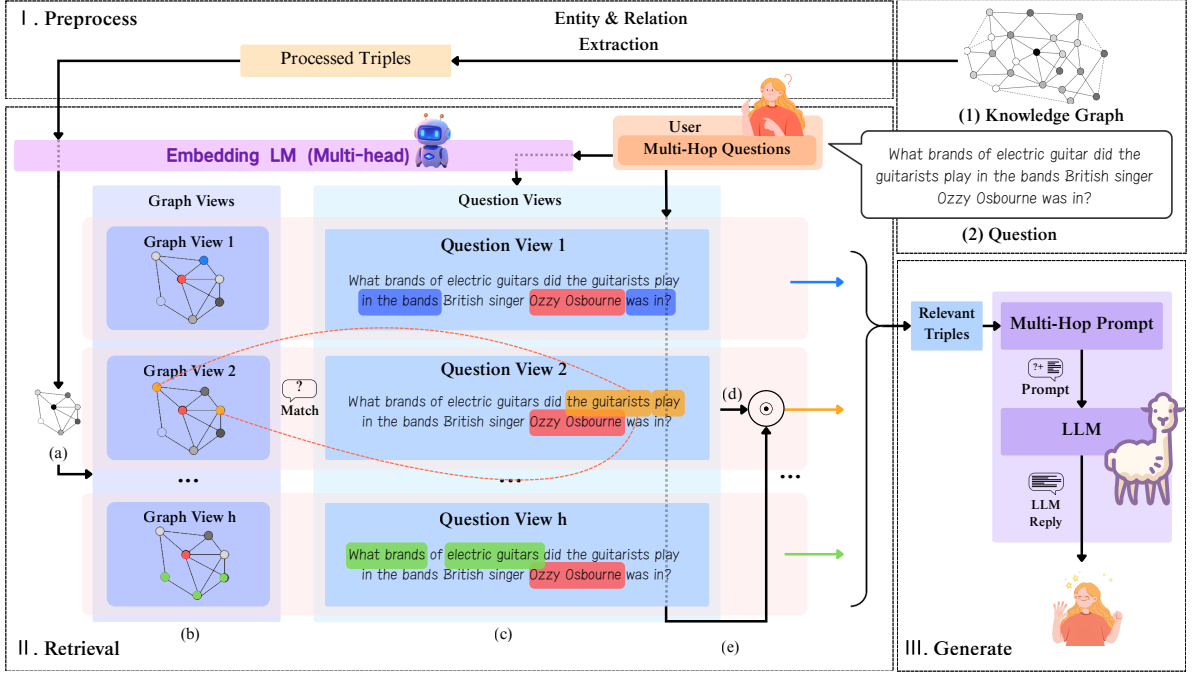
Ⅰ. Preprocess

Entity & Relation Extraction

Processed Triples

(1) Knowledge Graph

User

Multi-Hop Questions

What brands of electric guitar did the guitarists play in the bands British singer Ozzy Osbourne was in?

(2) Question

Embedding LM (Multi-head)

Graph Views

Question Views

Graph View 1

Question View 1

What brands of electric guitars did the guitarists play in the bands British singer Ozzy Osbourne was in?

Graph View 2

? Match

Question View 2

What brands of electric guitars did the guitarists play in the bands British singer Ozzy Osbourne was in?

(d)

(a)

...

...

...

Graph View h

Question View h

What brands of electric guitars did the guitarists play in the bands British singer Ozzy Osbourne was in?

(b)

(c)

(e)

Ⅱ. Retrieval

Relevant Triples

Multi-Hop Prompt

Prompt

LLM

LLM Reply

Ⅲ. Generate